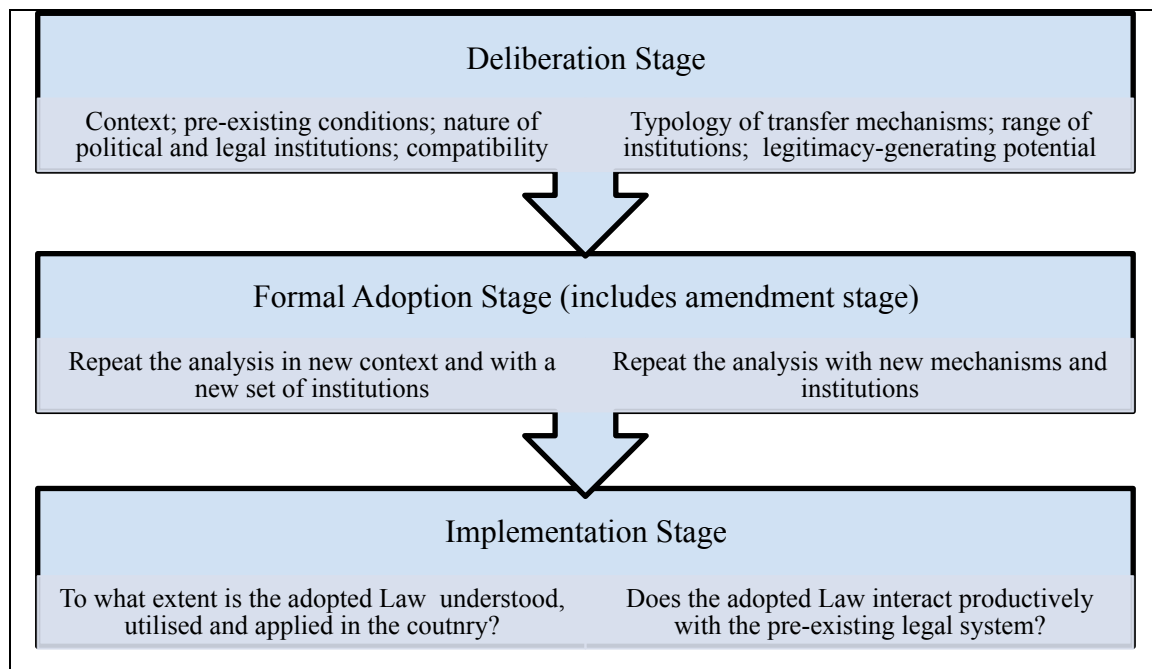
Deliberation Stage

Context; pre-existing conditions; nature of political and legal institutions; compatibility

Typology of transfer mechanisms; range of institutions; legitimacy-generating potential

Formal Adoption Stage (includes amendment stage)

Repeat the analysis in new context and with a new set of institutions

Repeat the analysis with new mechanisms and institutions

Implementation Stage

To what extent is the adopted Law understood, utilised and applied in the coutnry?

Does the adopted Law interact productively with the pre-existing legal system?